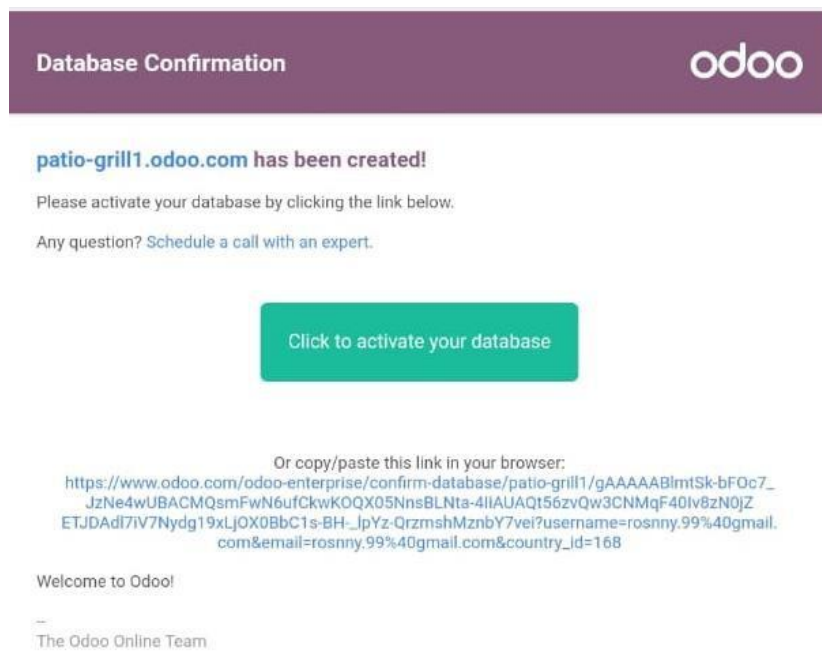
Database Confirmation

odoo

patio-grill1.odoo.com has been created!

Please activate your database by clicking the link below.

Any question? Schedule a call with an expert.

Click to activate your database

Or copy/paste this link in your browser:
https://www.odoo.com/odoo-enterprise/confirm-database/patio-grill1/gAAAAABlmtSk-bFOc7_JzNe4wUBACMQsmFwN6ufCkwKOQX05NnsBLNta-4IIAUAQt56zvQw3CNMqF40lv8zN0jZETJDAdl7iV7Nydg19xLjOX0BbC1s-BH-_lpYz-QrzmshMznbY7vei?username=rosnny.99%40gmail.com&email=rosnny.99%40gmail.com&country_id=168

Welcome to Odoo!

--
The Odoo Online Team